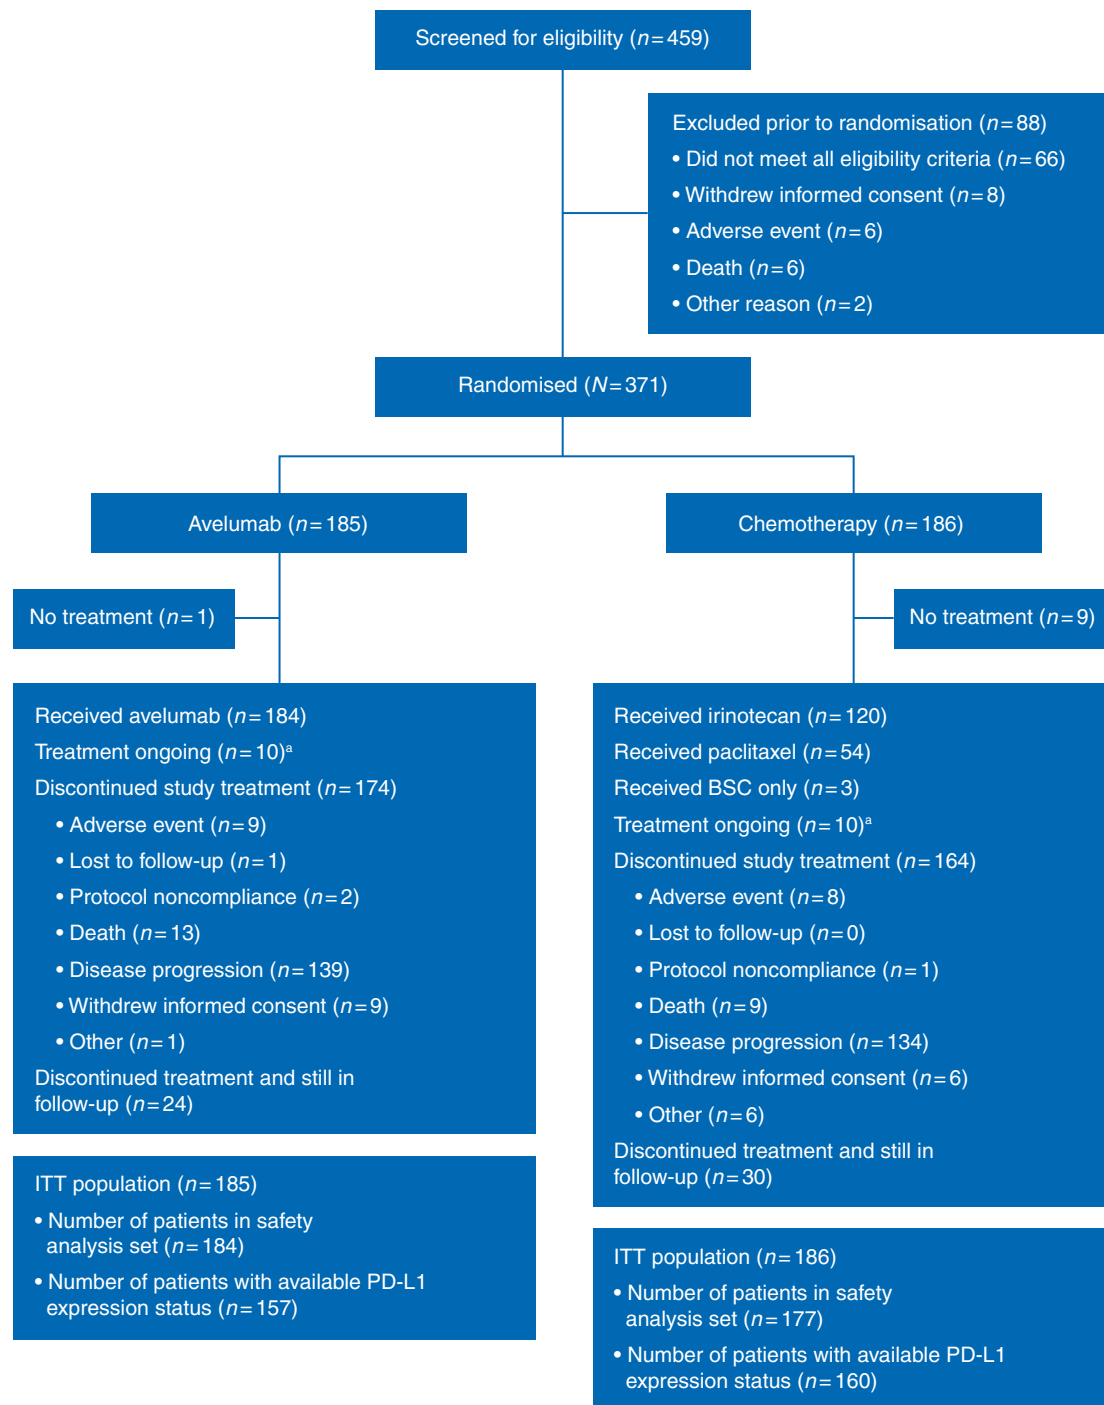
Screened for eligibility ($n=459$)

Excluded prior to randomisation ($n=88$)
• Did not meet all eligibility criteria ($n=66$)
• Withdrew informed consent ($n=8$)
• Adverse event ($n=6$)
• Death ($n=6$)
• Other reason ($n=2$)

Randomised ($N=371$)

Avelumab ($n=185$)

Chemotherapy ($n=186$)

No treatment ($n=1$)

No treatment ($n=9$)

Received avelumab ($n=184$)
Treatment ongoing ($n=10$)$^a$
Discontinued study treatment ($n=174$)
• Adverse event ($n=9$)
• Lost to follow-up ($n=1$)
• Protocol noncompliance ($n=2$)
• Death ($n=13$)
• Disease progression ($n=139$)
• Withdrew informed consent ($n=9$)
• Other ($n=1$)
Discontinued treatment and still in follow-up ($n=24$)

Received irinotecan ($n=120$)
Received paclitaxel ($n=54$)
Received BSC only ($n=3$)
Treatment ongoing ($n=10$)$^a$
Discontinued study treatment ($n=164$)
• Adverse event ($n=8$)
• Lost to follow-up ($n=0$)
• Protocol noncompliance ($n=1$)
• Death ($n=9$)
• Disease progression ($n=134$)
• Withdrew informed consent ($n=6$)
• Other ($n=6$)
Discontinued treatment and still in follow-up ($n=30$)

ITT population ($n=185$)
• Number of patients in safety analysis set ($n=184$)
• Number of patients with available PD-L1 expression status ($n=157$)

ITT population ($n=186$)
• Number of patients in safety analysis set ($n=177$)
• Number of patients with available PD-L1 expression status ($n=160$)